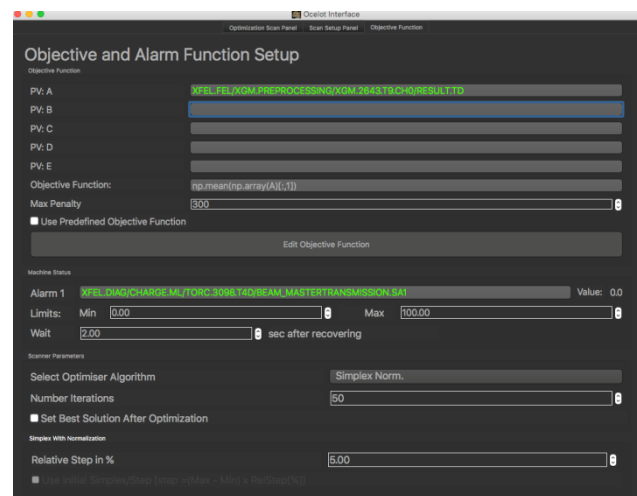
Ocelot Interface

Optimization Scan Panel | Scan Setup Panel | Objective Function

Objective and Alarm Function Setup

Objective Function

PV: A XFEL.FEL/XGM.PREPROCESSING/XGM.2643.T9.CH0/RESULT.TD

PV: B

PV: C

PV: D

PV: E

Objective Function: np.mean(np.array(A)[:,1])

Max Penalty 300

Use Predefined Objective Function

Edit Objective Function

Machine Status

Alarm 1 XFEL.DIAG/CHARGE.ML/TORC.3096.T4D/BEAM_MASTERTRANSMISSION.SA1 Value: 0.0

Limits: Min 0.00 Max 100.00

Wait 2.00 sec after recovering

Scanner Parameters

Select Optimiser Algorithm Simplex Norm.

Number Iterations 50

Set Best Solution After Optimization

Simplex With Normalization

Relative Step in % 5.00

Use Initial Simplex/Step (step = (Max - Min) x RelStep[%])